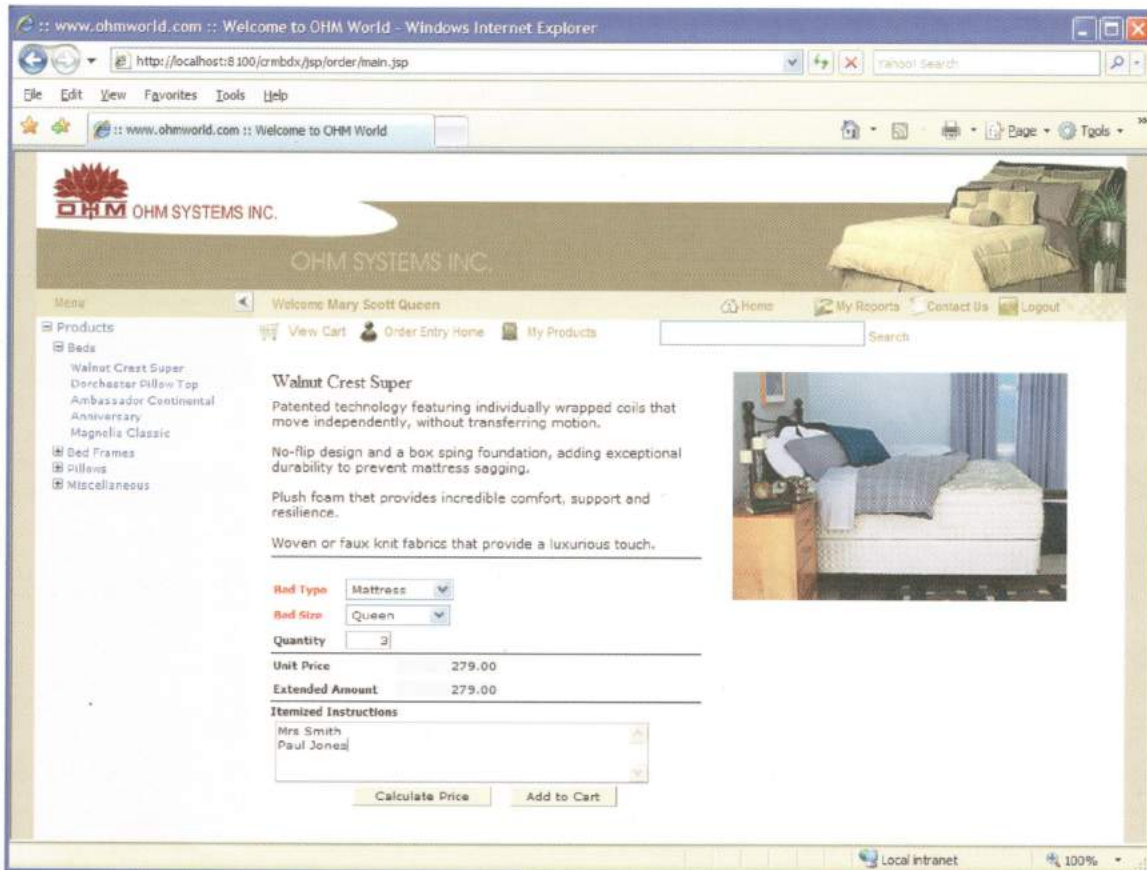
:: www.ohmworld.com :: Welcome to OHM World - Windows Internet Explorer

http://localhost:8100/crmbdx/jsp/order/main.jsp

Yahoo! Search

File Edit View Favorites Tools Help

:: www.ohmworld.com :: Welcome to OHM World

Page Tools

OHM OHM SYSTEMS INC.

OHM SYSTEMS INC.

Menu

Welcome Mary Scott Queen

Home My Reports Contact Us Logout

Products
Beds
Walnut Crest Super
Dorchester Pillow Top
Ambassador Continental
Anniversary
Magnolia Classic
Bed Frames
Pillows
Miscellaneous

View Cart Order Entry Home My Products

Search

Walnut Crest Super

Patented technology featuring individually wrapped coils that move independently, without transferring motion.

No-flip design and a box sping foundation, adding exceptional durability to prevent mattress sagging.

Plush foam that provides incredible comfort, support and resilience.

Woven or faux knit fabrics that provide a luxurious touch.

Bed Type Mattress

Bed Size Queen

Quantity 3

Unit Price 279.00

Extended Amount 279.00

Itemized Instructions

Mrs Smith
Paul Jones

Calculate Price Add to Cart

Local intranet 100%